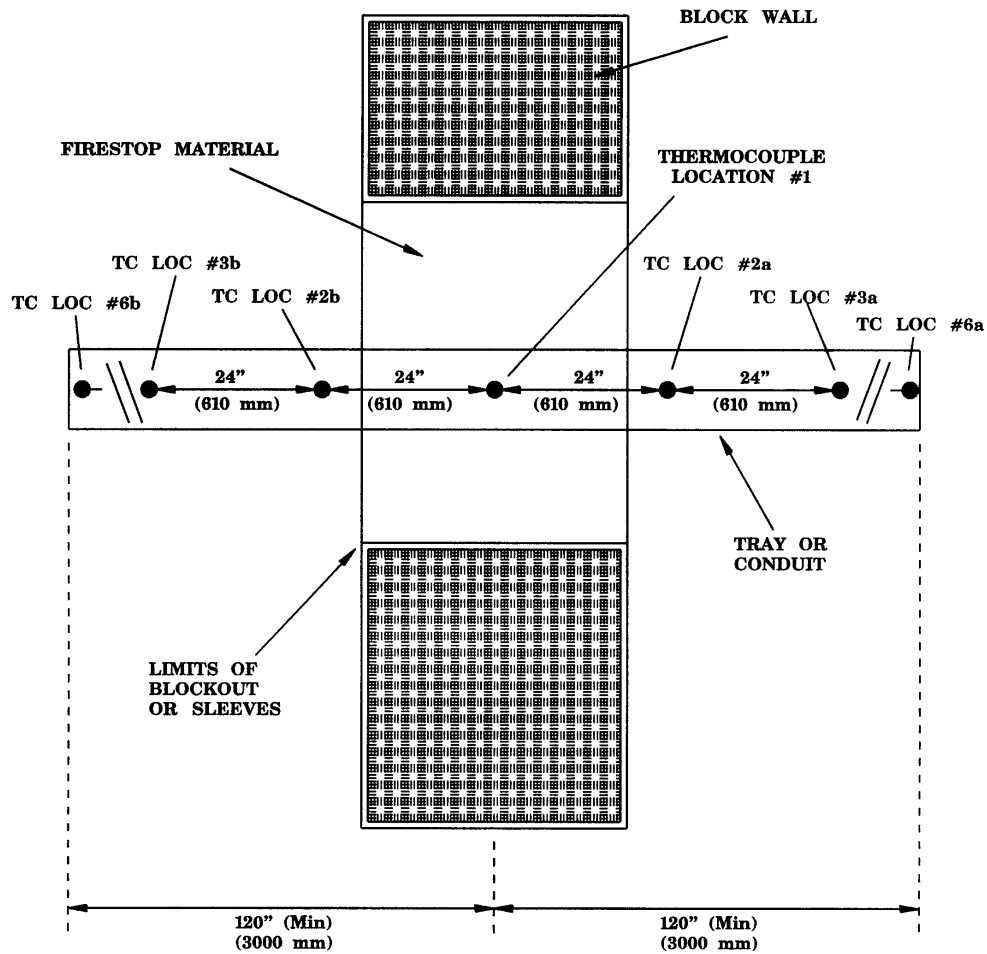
BLOCK WALL

FIRESTOP MATERIAL

THERMOCOUPLE LOCATION #1

TC LOC #3b

TC LOC #6b

TC LOC #2b

TC LOC #2a

TC LOC #3a

TC LOC #6a

24"
(610 mm)

24"
(610 mm)

24"
(610 mm)

24"
(610 mm)

TRAY OR CONDUIT

LIMITS OF BLOCKOUT OR SLEEVES

120" (Min)
(3000 mm)

120" (Min)
(3000 mm)